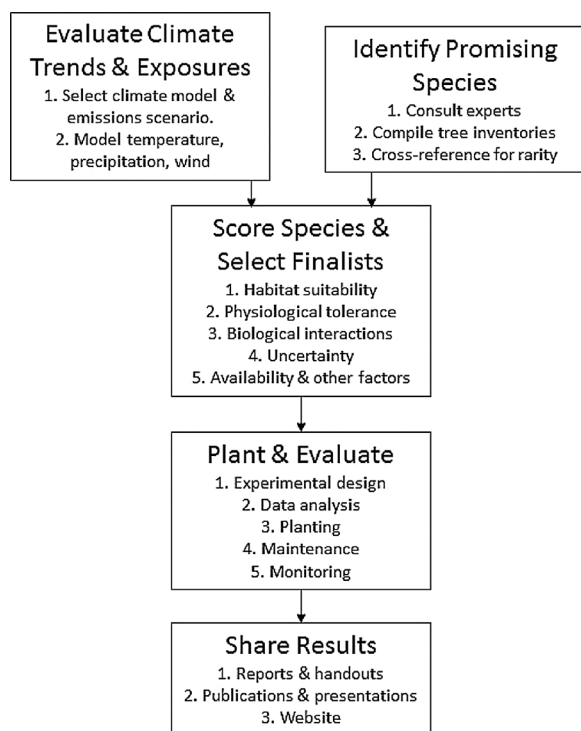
Evaluate Climate Trends & Exposures
1. Select climate model & emissions scenario.
2. Model temperature, precipitation, wind

Identify Promising Species
1. Consult experts
2. Compile tree inventories
3. Cross-reference for rarity

Score Species & Select Finalists
1. Habitat suitability
2. Physiological tolerance
3. Biological interactions
4. Uncertainty
5. Availability & other factors

Plant & Evaluate
1. Experimental design
2. Data analysis
3. Planting
4. Maintenance
5. Monitoring

Share Results
1. Reports & handouts
2. Publications & presentations
3. Website